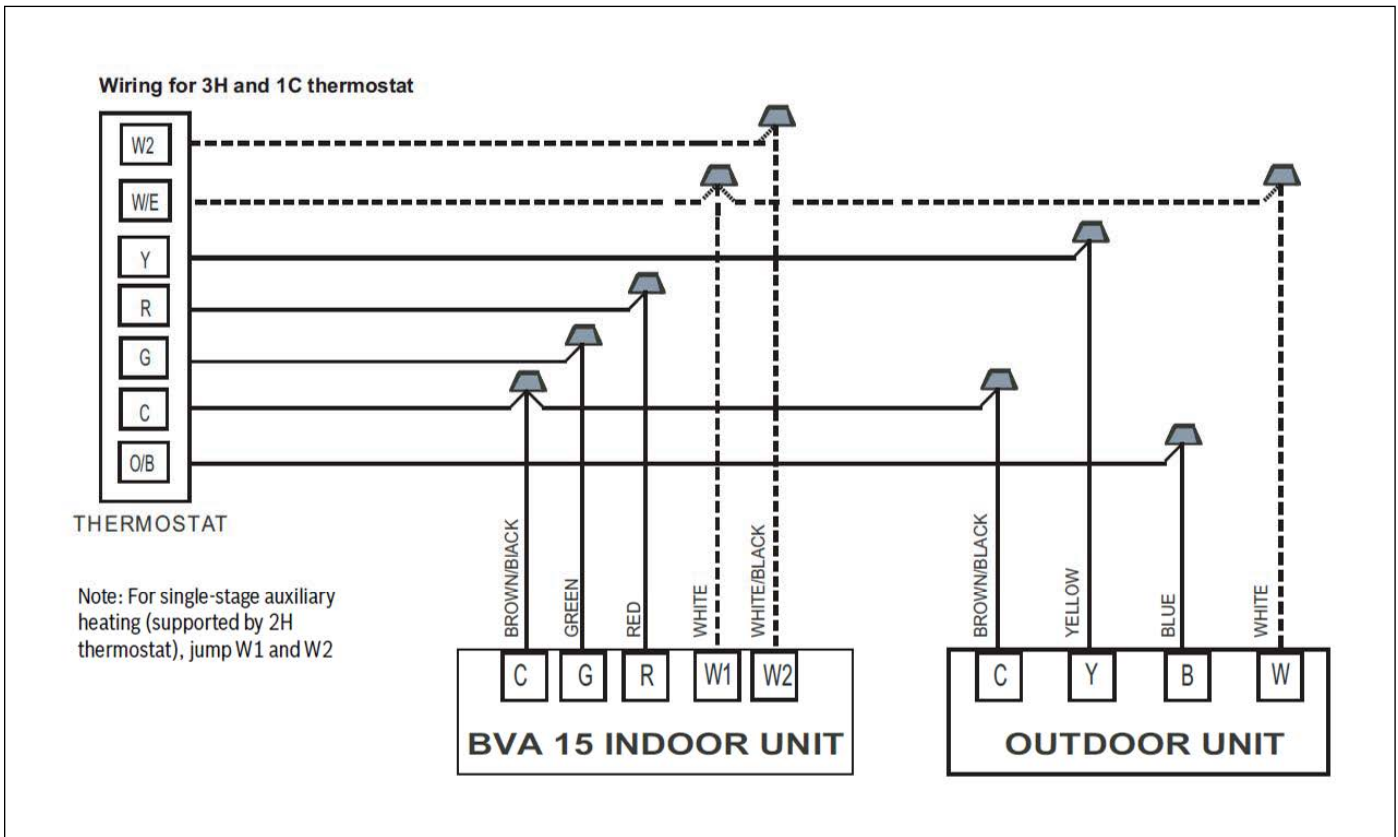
Wiring for 3H and 1C thermostat

W2
W/E
Y
R
G
C
O/B

THERMOSTAT

Note: For single-stage auxiliary heating (supported by 2H thermostat), jump W1 and W2

BROWN/BLACK
GREEN
RED
WHITE
WHITE/BLACK

C
G
R
W1
W2

BVA 15 INDOOR UNIT

BROWN/BLACK
YELLOW
BLUE
WHITE

C
Y
B
W

OUTDOOR UNIT